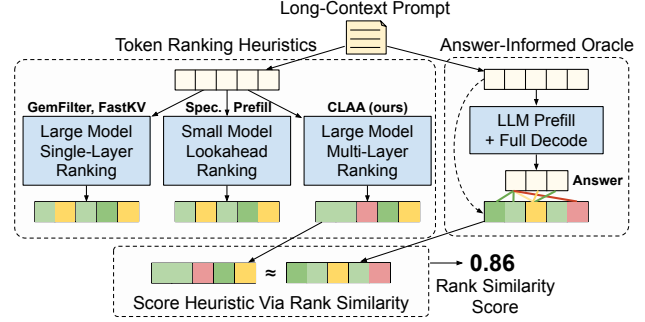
Long-Context Prompt

Token Ranking Heuristics

Answer-Informed Oracle

GemFilter, FastKV

Spec. Prefill

CLAA (ours)

Large Model Single-Layer Ranking

Small Model Lookahead Ranking

Large Model Multi-Layer Ranking

LLM Prefill + Full Decode

Answer

≈

**0.86**

Rank Similarity Score

Score Heuristic Via Rank Similarity